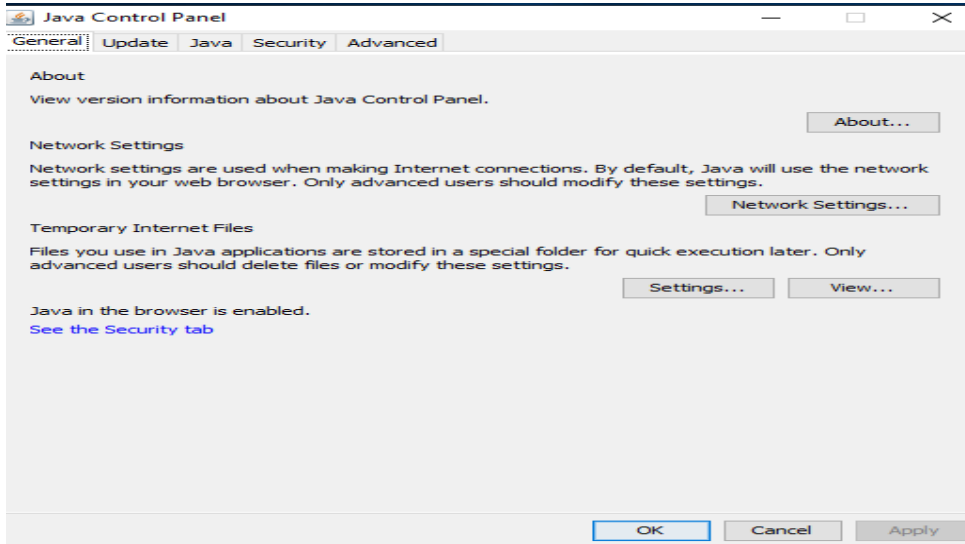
Java Control Panel

General | Update | Java | Security | Advanced

About

View version information about Java Control Panel.

About...

Network Settings

Network settings are used when making Internet connections. By default, Java will use the network settings in your web browser. Only advanced users should modify these settings.

Network Settings...

Temporary Internet Files

Files you use in Java applications are stored in a special folder for quick execution later. Only advanced users should delete files or modify these settings.

Settings... | View...

Java in the browser is enabled.

See the Security tab

OK | Cancel | Apply